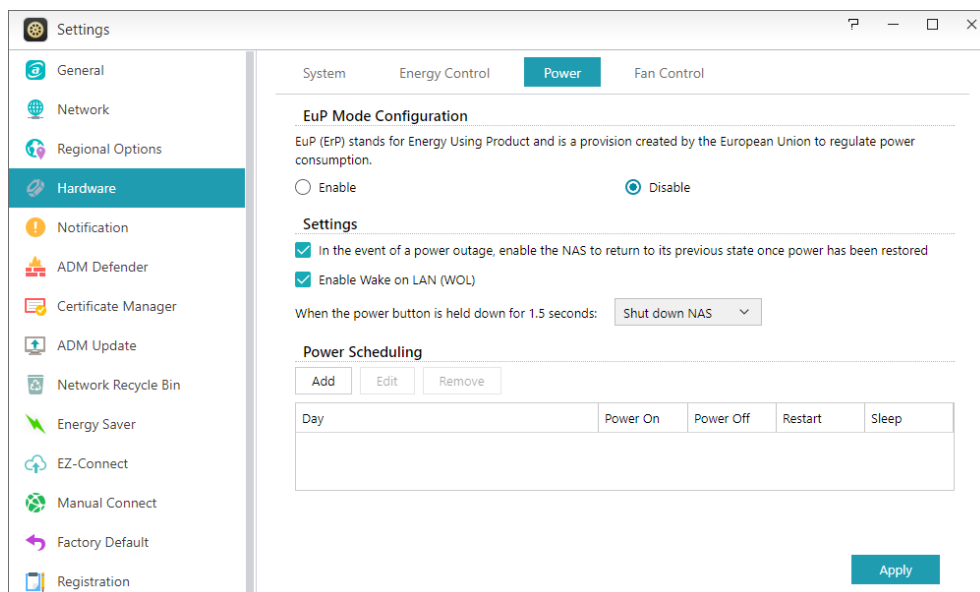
Settings

General
Network
Regional Options
Hardware
Notification
ADM Defender
Certificate Manager
ADM Update
Network Recycle Bin
Energy Saver
EZ-Connect
Manual Connect
Factory Default
Registration

System Energy Control Power Fan Control

EuP Mode Configuration

EuP (ErP) stands for Energy Using Product and is a provision created by the European Union to regulate power consumption.

Enable Disable

Settings

In the event of a power outage, enable the NAS to return to its previous state once power has been restored

Enable Wake on LAN (WOL)

When the power button is held down for 1.5 seconds: Shut down NAS

Power Scheduling

Add Edit Remove

| Day | Power On | Power Off | Restart | Sleep |
|---|---|---|---|---|

Apply